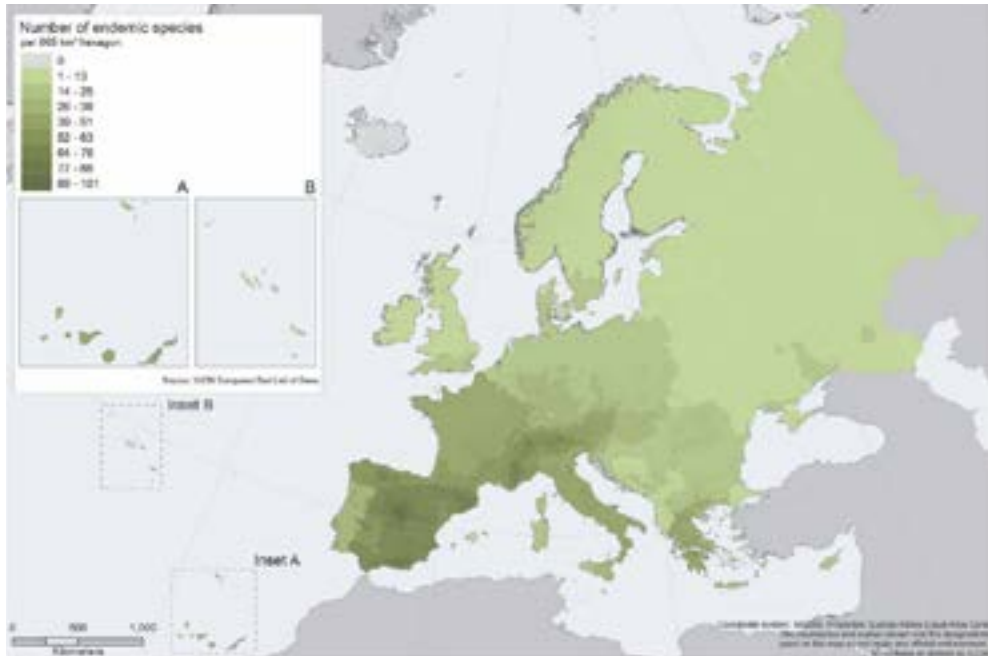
Number of endemic species
per 865 km² hexagon

0
1 - 13
14 - 25
26 - 38
39 - 51
52 - 63
64 - 76
77 - 88
89 - 101

A

B

Source: IUCN European Red List of Trees

Inset B

Inset A

0 500 1,000
Kilometres

Coordinate system: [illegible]
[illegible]